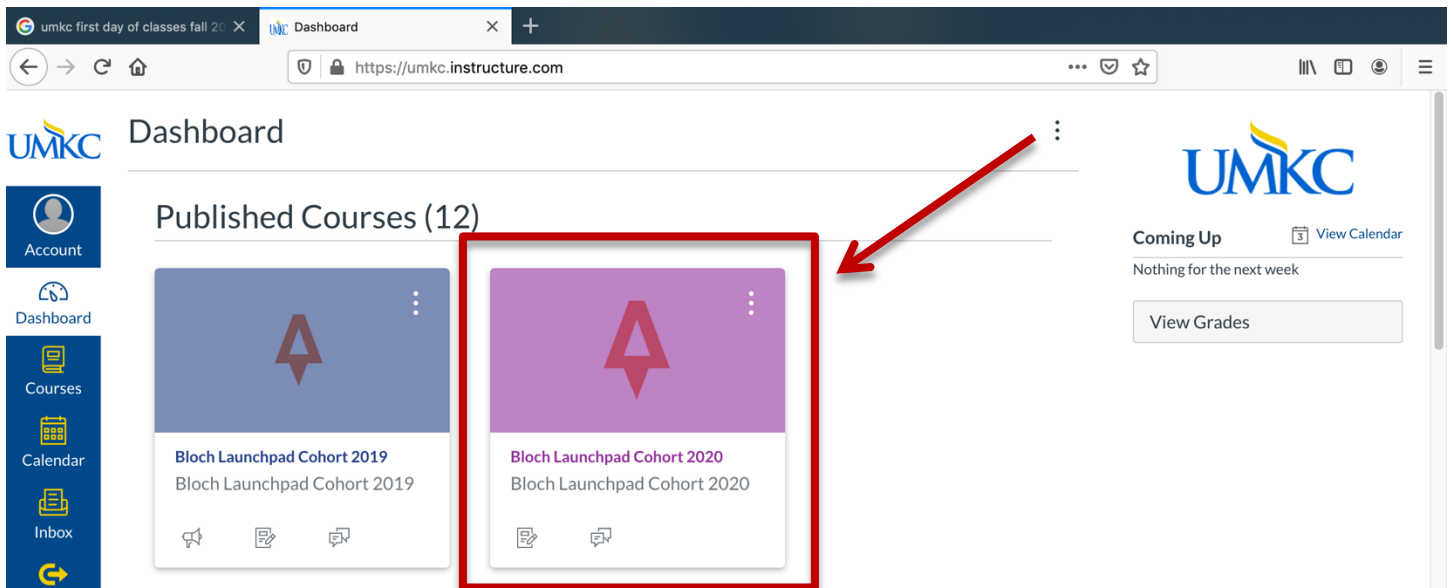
umkc first day of classes fall 20

Dashboard

https://umkc.instructure.com

UMKC

Account

Dashboard

Courses

Calendar

Inbox

Dashboard

Published Courses (12)

Bloch Launchpad Cohort 2019
Bloch Launchpad Cohort 2019

Bloch Launchpad Cohort 2020
Bloch Launchpad Cohort 2020

UMKC

Coming Up

View Calendar

Nothing for the next week

View Grades